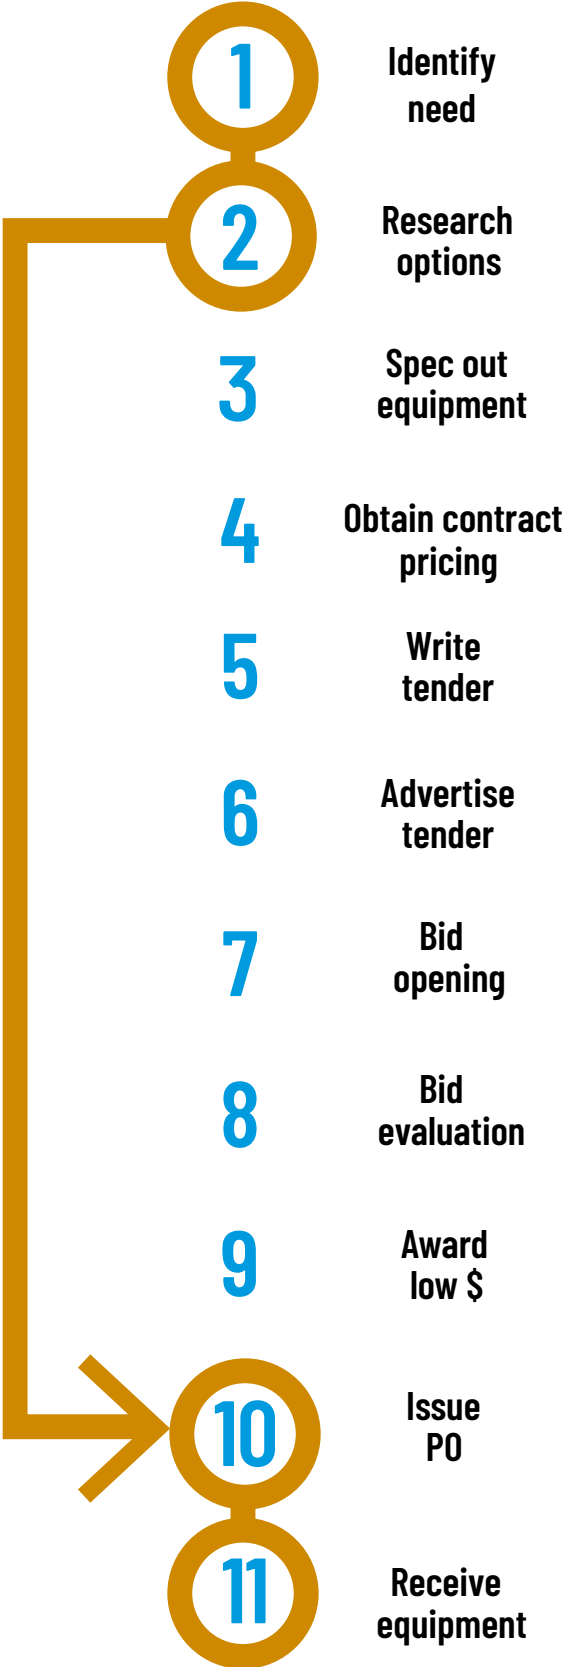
1 Identify need

2 Research options

3 Spec out equipment

4 Obtain contract pricing

5 Write tender

6 Advertise tender

7 Bid opening

8 Bid evaluation

9 Award low $

10 Issue PO

11 Receive equipment